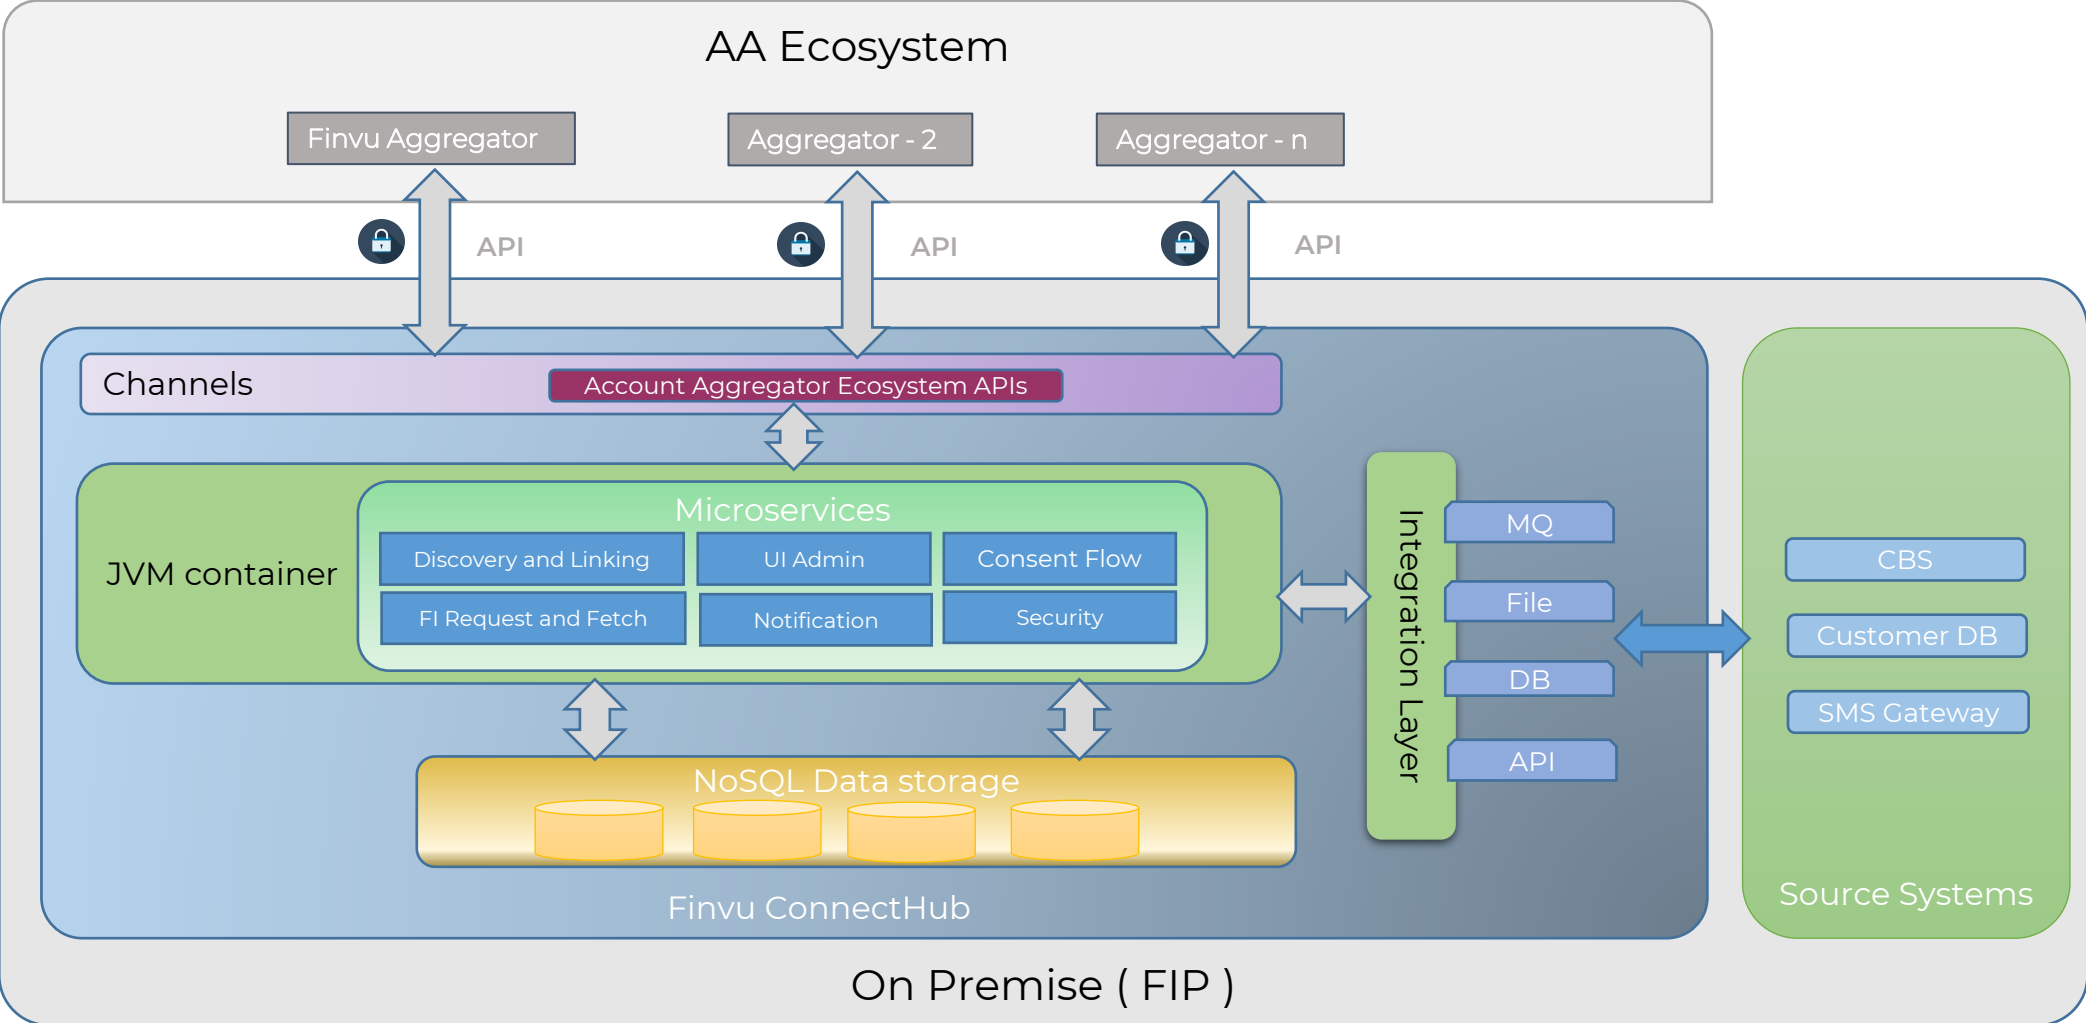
AA Ecosystem

Finvu Aggregator

Aggregator - 2

Aggregator - n

API

API

API

Channels

Account Aggregator Ecosystem APIs

JVM container

Microservices

Discovery and Linking

UI Admin

Consent Flow

FI Request and Fetch

Notification

Security

Integration Layer

MQ

File

DB

API

CBS

Customer DB

SMS Gateway

NoSQL Data storage

Finvu ConnectHub

Source Systems

On Premise ( FIP )